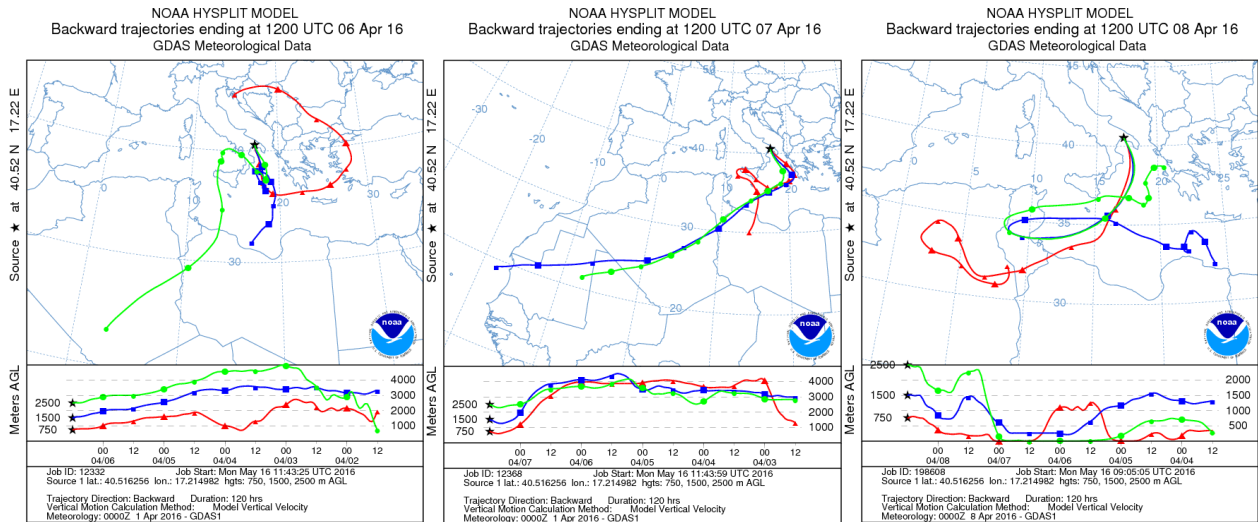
NOAA HYSPLIT MODEL
Backward trajectories ending at 1200 UTC 06 Apr 16
GDAS Meteorological Data

Source ★ at 40.52 N 17.22 E

10
20
0
30

Meters AGL
2500
1500
750
4000
3000
2000
1000

00 12 00 12 00 12 00 12 00 12
04/06 04/05 04/04 04/03 04/02

Job ID: 12332 Job Start: Mon May 16 11:43:25 UTC 2016
Source 1 lat.: 40.516256 lon.: 17.214982 hgts: 750, 1500, 2500 m AGL

Trajectory Direction: Backward Duration: 120 hrs
Vertical Motion Calculation Method: Model Vertical Velocity
Meteorology: 0000Z 1 Apr 2016 - GDAS1

NOAA HYSPLIT MODEL
Backward trajectories ending at 1200 UTC 07 Apr 16
GDAS Meteorological Data

-30
-20
-10
50
40
30
20
10
0
20

Meters AGL
2500
1500
750
4000
3000
2000
1000

00 12 00 12 00 12 00 12 00 12
04/07 04/06 04/05 04/04 04/03

Job ID: 12368 Job Start: Mon May 16 11:43:59 UTC 2016
Source 1 lat.: 40.516256 lon.: 17.214982 hgts: 750, 1500, 2500 m AGL

Trajectory Direction: Backward Duration: 120 hrs
Vertical Motion Calculation Method: Model Vertical Velocity
Meteorology: 0000Z 1 Apr 2016 - GDAS1

NOAA HYSPLIT MODEL
Backward trajectories ending at 1200 UTC 08 Apr 16
GDAS Meteorological Data

Source ★ at 40.52 N 17.22 E

40
5
10
15
20
35
30

Meters AGL
2500
1500
750
2000
1500
1000
500

00 12 00 12 00 12 00 12 00 12
04/08 04/07 04/06 04/05 04/04

Job ID: 198608 Job Start: Mon May 16 09:05:05 UTC 2016
Source 1 lat.: 40.516256 lon.: 17.214982 hgts: 750, 1500, 2500 m AGL

Trajectory Direction: Backward Duration: 120 hrs
Vertical Motion Calculation Method: Model Vertical Velocity
Meteorology: 0000Z 8 Apr 2016 - GDAS1